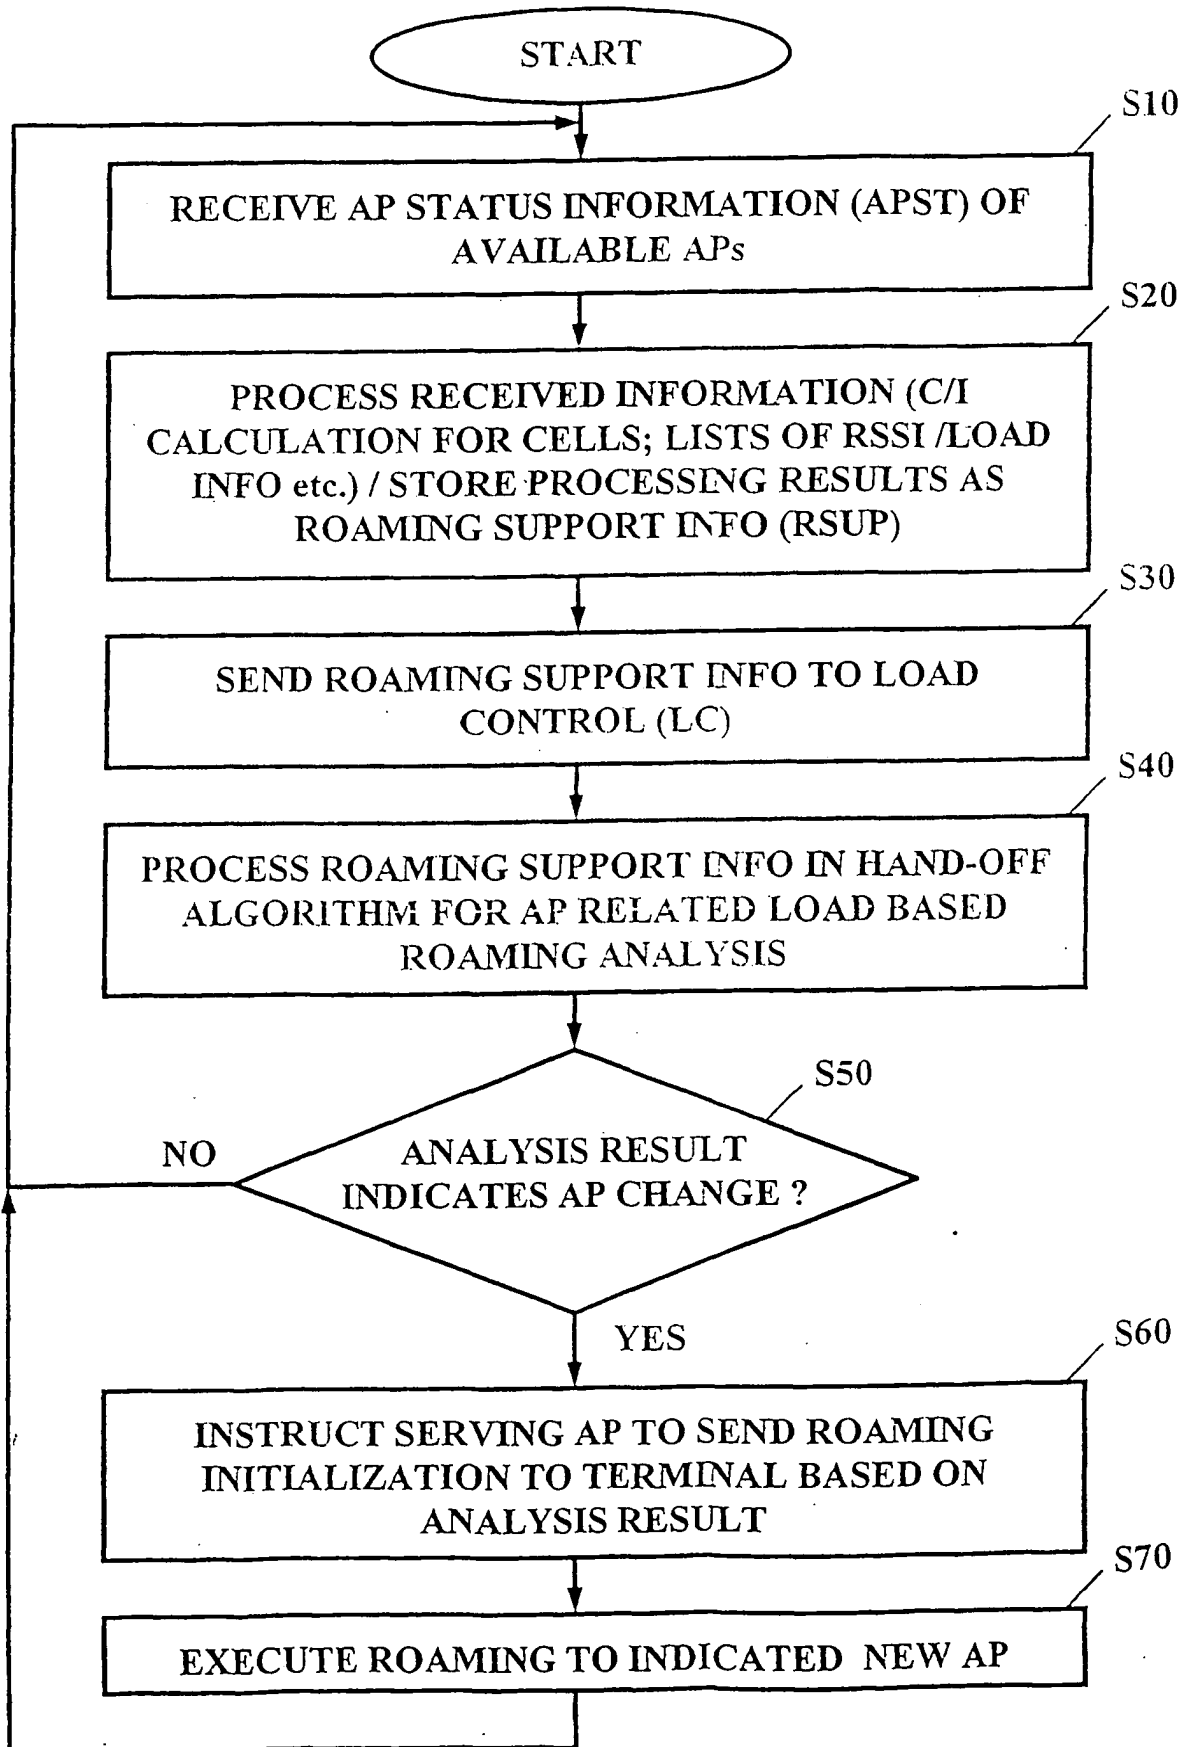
START

S10

RECEIVE AP STATUS INFORMATION (APST) OF AVAILABLE APs

S20

PROCESS RECEIVED INFORMATION (C/I CALCULATION FOR CELLS; LISTS OF RSSI /LOAD INFO etc.) / STORE PROCESSING RESULTS AS ROAMING SUPPORT INFO (RSUP)

S30

SEND ROAMING SUPPORT INFO TO LOAD CONTROL (LC)

S40

PROCESS ROAMING SUPPORT INFO IN HAND-OFF ALGORITHM FOR AP RELATED LOAD BASED ROAMING ANALYSIS

S50

NO

ANALYSIS RESULT INDICATES AP CHANGE ?

YES

S60

INSTRUCT SERVING AP TO SEND ROAMING INITIALIZATION TO TERMINAL BASED ON ANALYSIS RESULT

S70

EXECUTE ROAMING TO INDICATED NEW AP